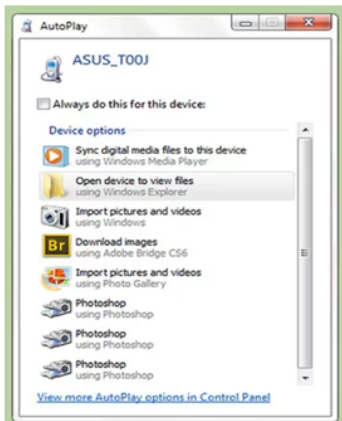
AutoPlay

ASUS_T00J

Always do this for this device:

Device options

Sync digital media files to this device
using Windows Media Player

Open device to view files
using Windows Explorer

Import pictures and videos
using Windows

Br Download images
using Adobe Bridge CS6

Import pictures and videos
using Photo Gallery

Photoshop
using Photoshop

Photoshop
using Photoshop

Photoshop
using Photoshop

View more AutoPlay options in Control Panel